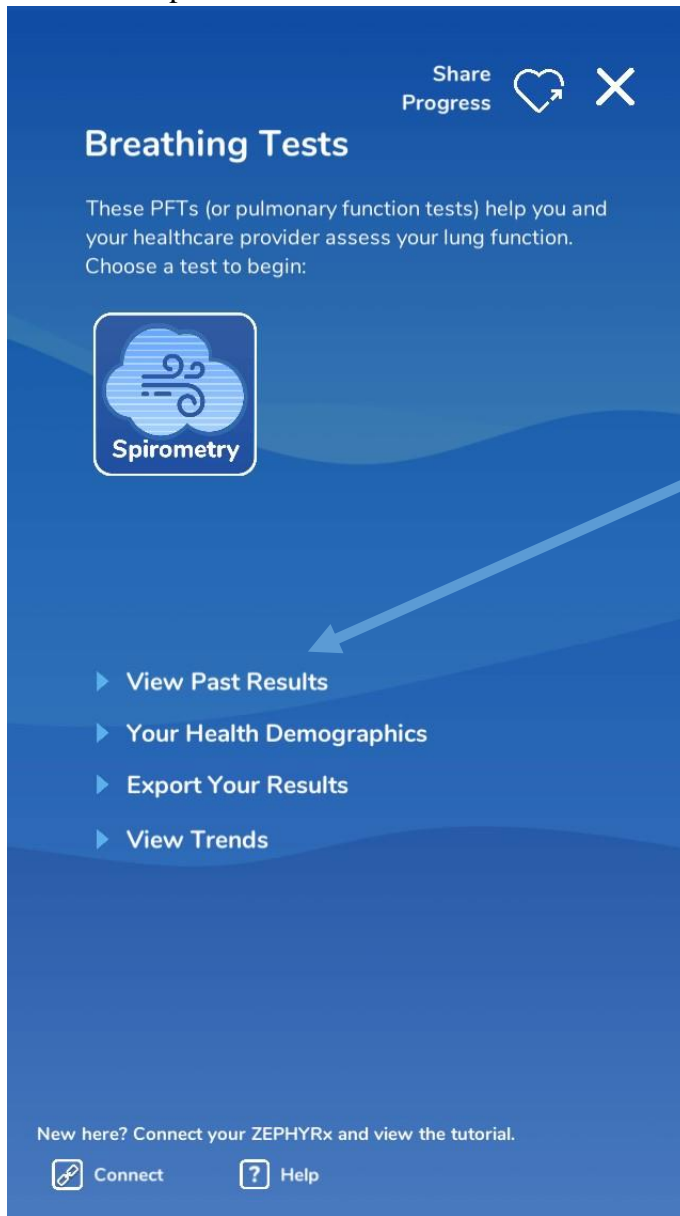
Share Progress

Breathing Tests

These PFTs (or pulmonary function tests) help you and your healthcare provider assess your lung function. Choose a test to begin:

Spirometry

View Past Results

Your Health Demographics

Export Your Results

View Trends

New here? Connect your ZEPHYRx and view the tutorial.

Connect

Help